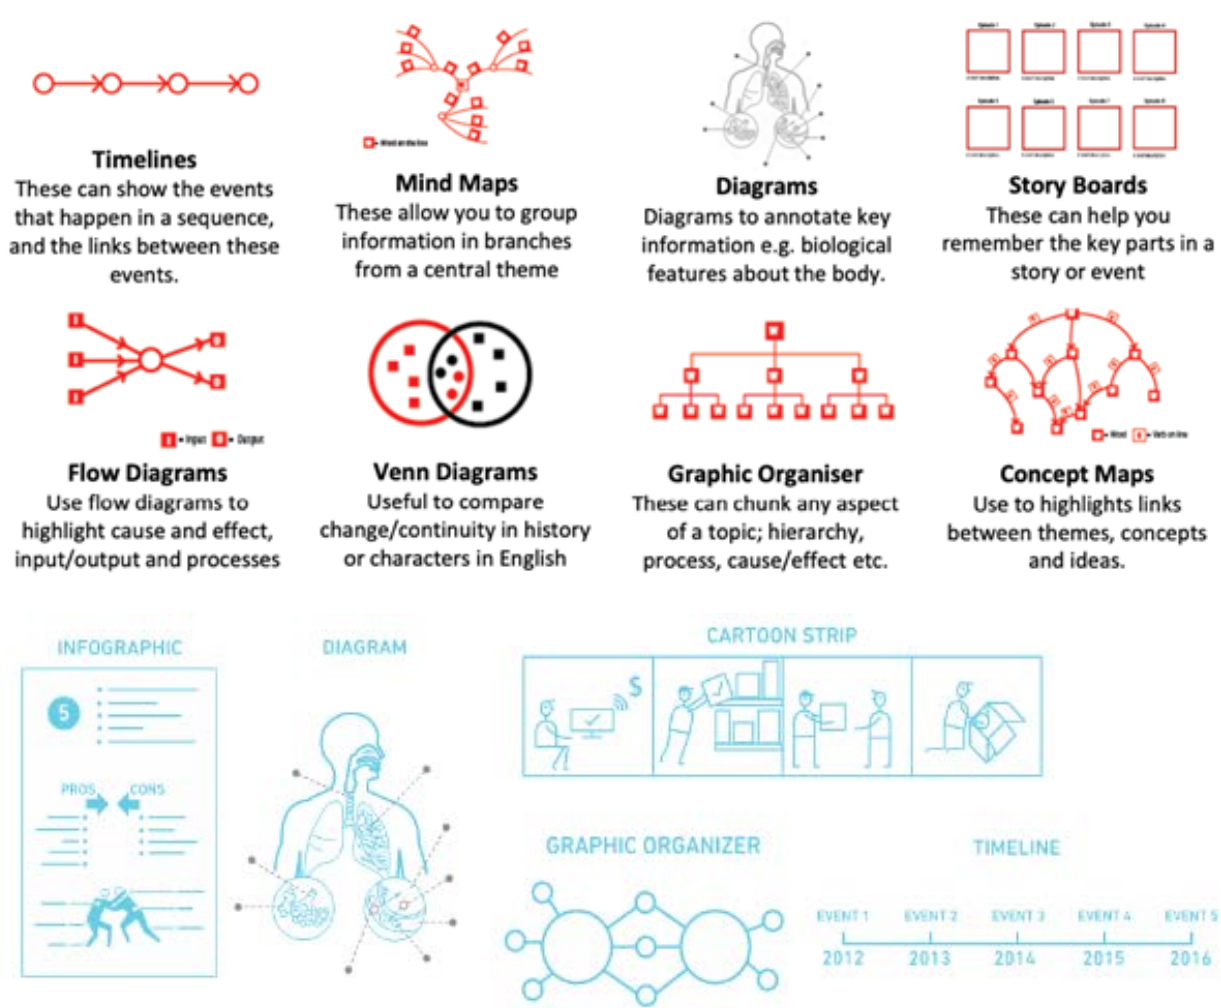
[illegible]

Timelines
These can show the events that happen in a sequence, and the links between these events.

Mind Maps
These allow you to group information in branches from a central theme

Diagrams
Diagrams to annotate key information e.g. biological features about the body.

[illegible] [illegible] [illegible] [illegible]
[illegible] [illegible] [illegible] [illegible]

Story Boards
These can help you remember the key parts in a story or event

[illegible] = Input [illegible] = Output

Flow Diagrams
Use flow diagrams to highlight cause and effect, input/output and processes

Venn Diagrams
Useful to compare change/continuity in history or characters in English

Graphic Organiser
These can chunk any aspect of a topic; hierarchy, process, cause/effect etc.

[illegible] = Word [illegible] = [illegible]

Concept Maps
Use to highlights links between themes, concepts and ideas.

INFOGRAPHIC

5

PROS CONS

DIAGRAM

CARTOON STRIP

$

GRAPHIC ORGANIZER

TIMELINE

EVENT 1 EVENT 2 EVENT 3 EVENT 4 EVENT 5
2012 2013 2014 2015 2016